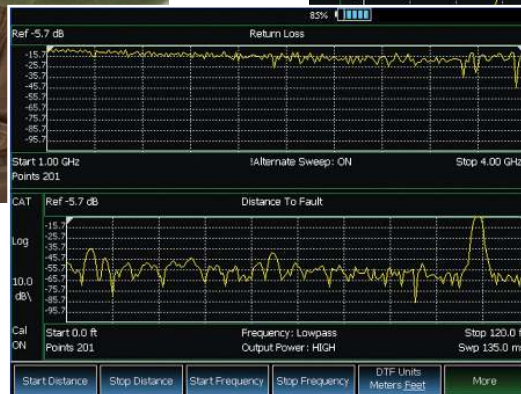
85%

Ref -5.7 dB

Return Loss

-15.7
-25.7
-35.7
-45.7
-55.7
-65.7
-75.7
-85.7
-95.7

Start 1.00 GHz

!Alternate Sweep: ON

Stop 4.00 GHz

Points 201

CAT

Ref -5.7 dB

Distance To Fault

Log

-15.7
-25.7
-35.7
-45.7
-55.7
-65.7
-75.7
-85.7
-95.7

10.0 dB\

Cal ON

Start 0.0 ft

Points 201

Frequency: Lowpass

Output Power: HIGH

Stop 120.0 f

Swp 135.0 m

Start Distance | Stop Distance | Start Frequency | Stop Frequency | DTF Units Meters Feet | More